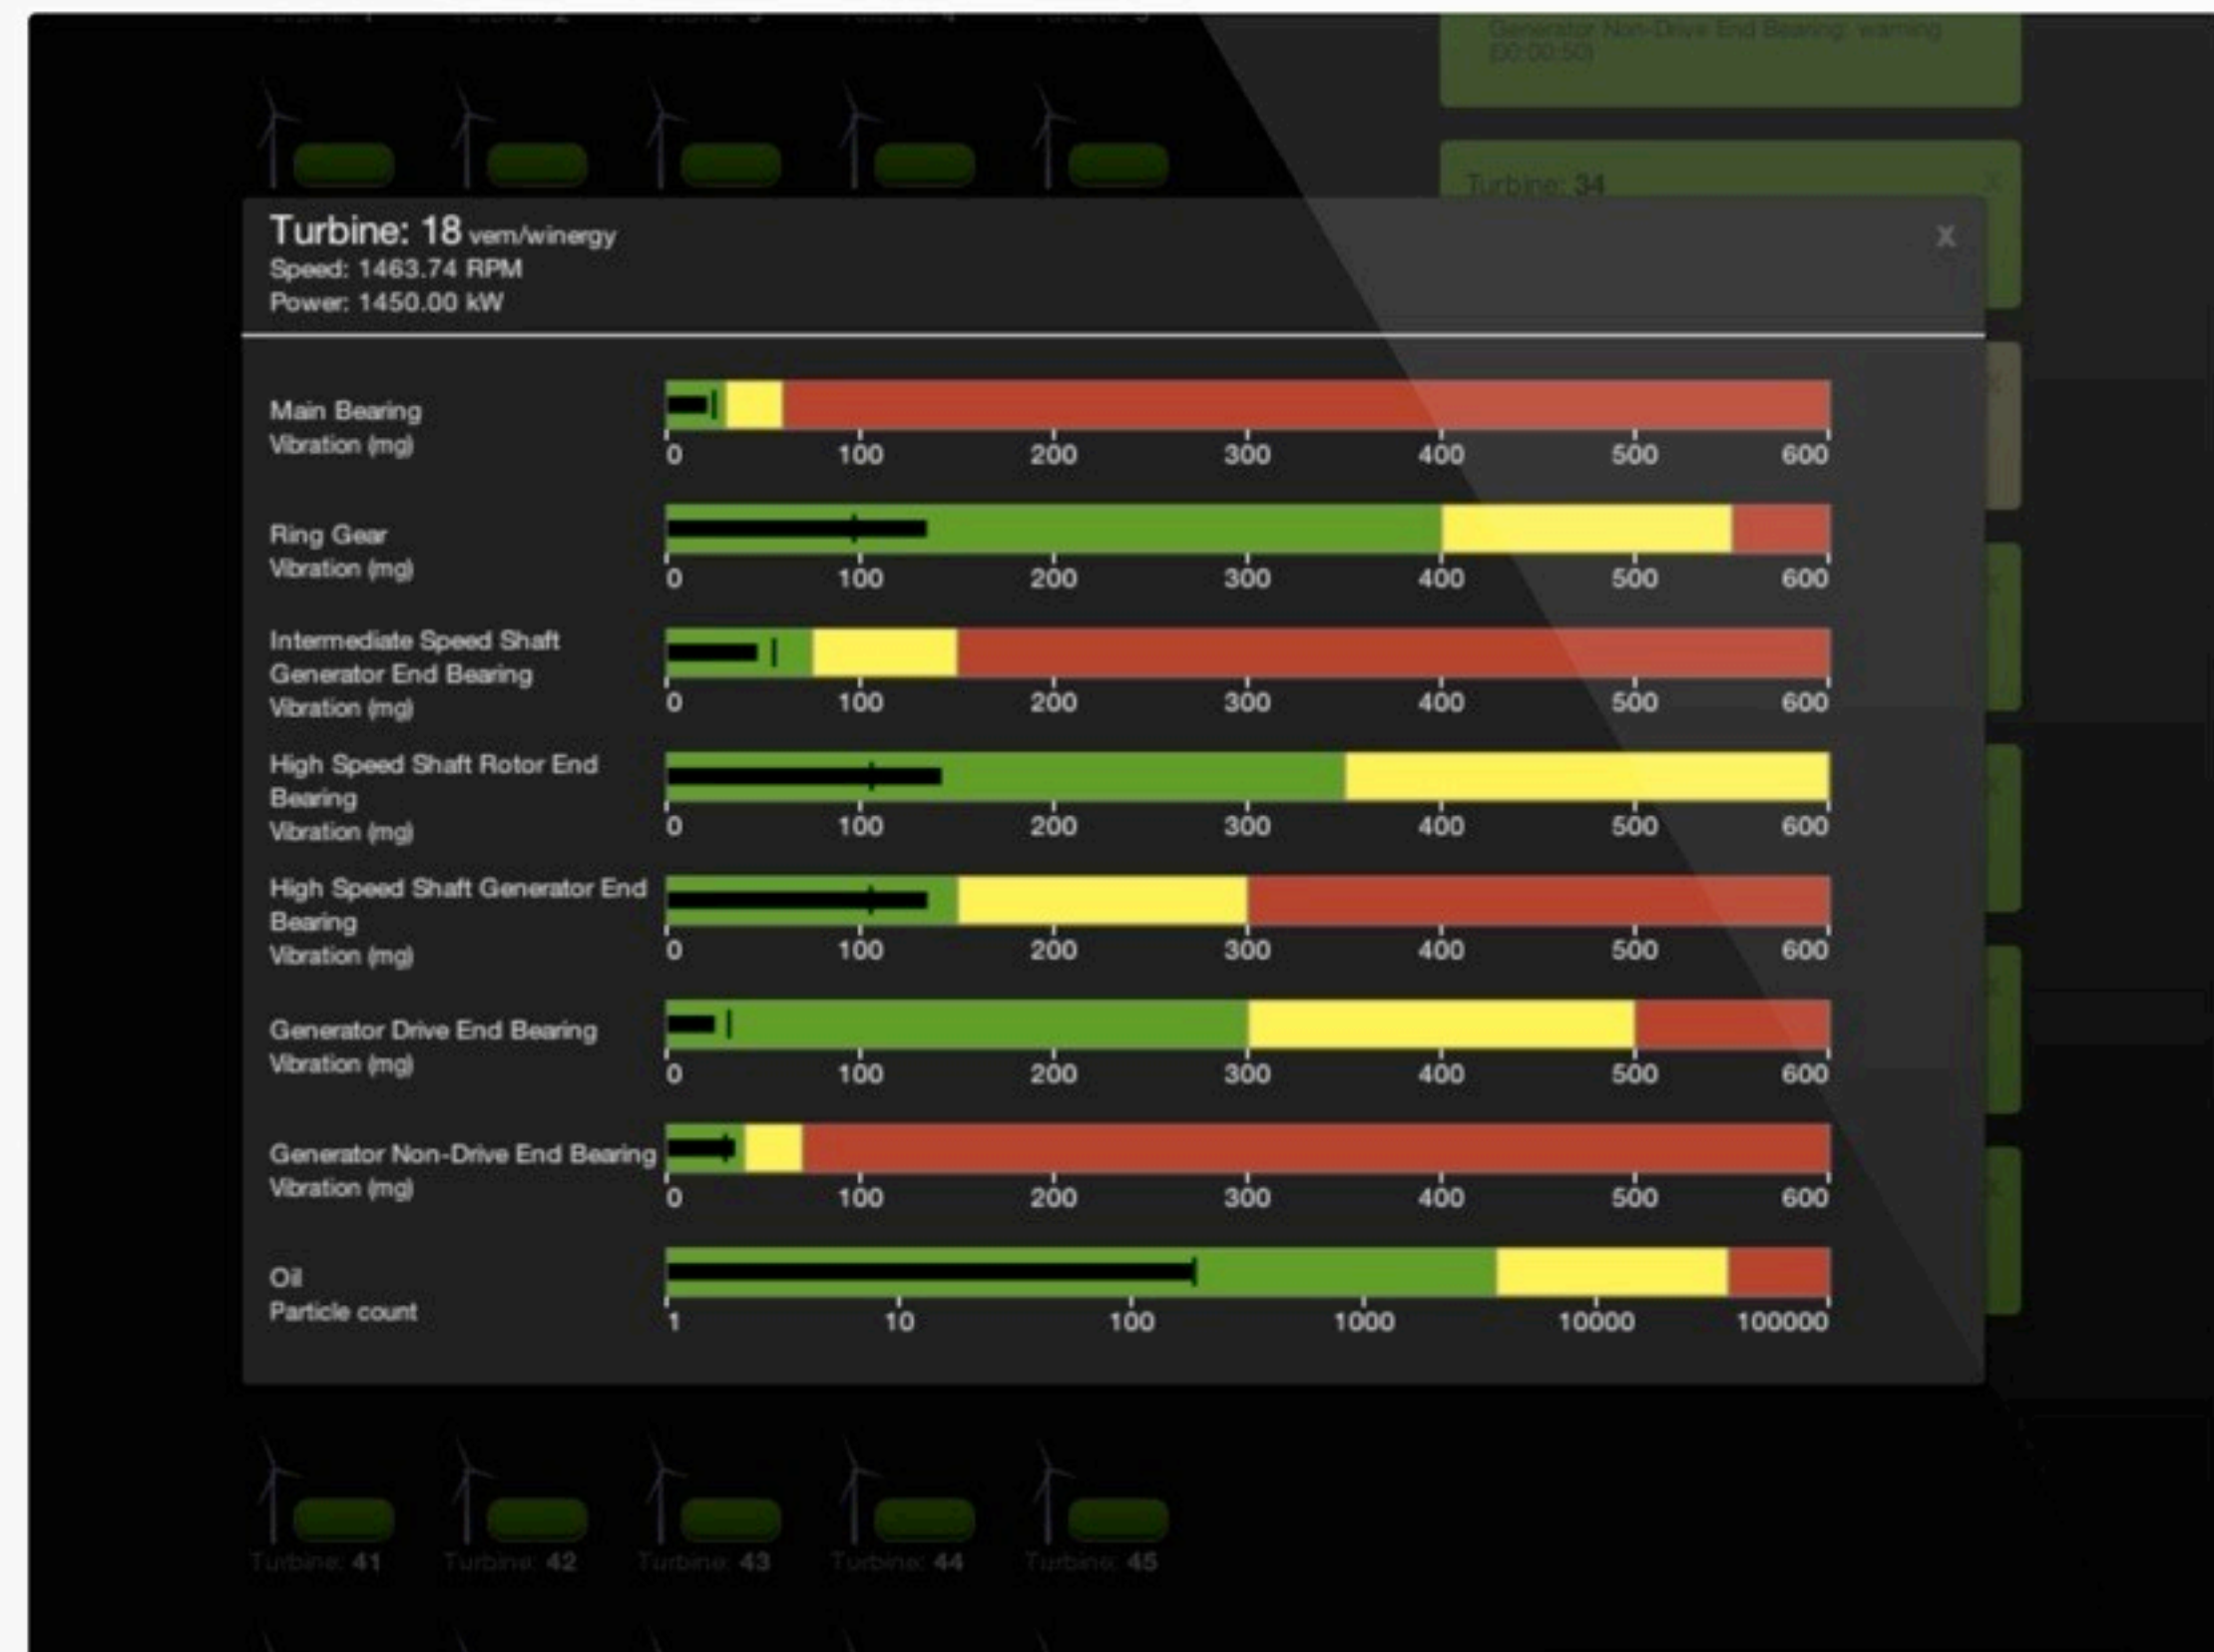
Generator Non-Drive End Bearing: warning (00:00:50)

Turbine: 34

Turbine: 18 vem/winergy
Speed: 1463.74 RPM
Power: 1450.00 kW

x

Main Bearing
Vibration (mg)
0 100 200 300 400 500 600

Ring Gear
Vibration (mg)
0 100 200 300 400 500 600

Intermediate Speed Shaft Generator End Bearing
Vibration (mg)
0 100 200 300 400 500 600

High Speed Shaft Rotor End Bearing
Vibration (mg)
0 100 200 300 400 500 600

High Speed Shaft Generator End Bearing
Vibration (mg)
0 100 200 300 400 500 600

Generator Drive End Bearing
Vibration (mg)
0 100 200 300 400 500 600

Generator Non-Drive End Bearing
Vibration (mg)
0 100 200 300 400 500 600

Oil
Particle count
1 10 100 1000 10000 100000

Turbine: 41 Turbine: 42 Turbine: 43 Turbine: 44 Turbine: 45